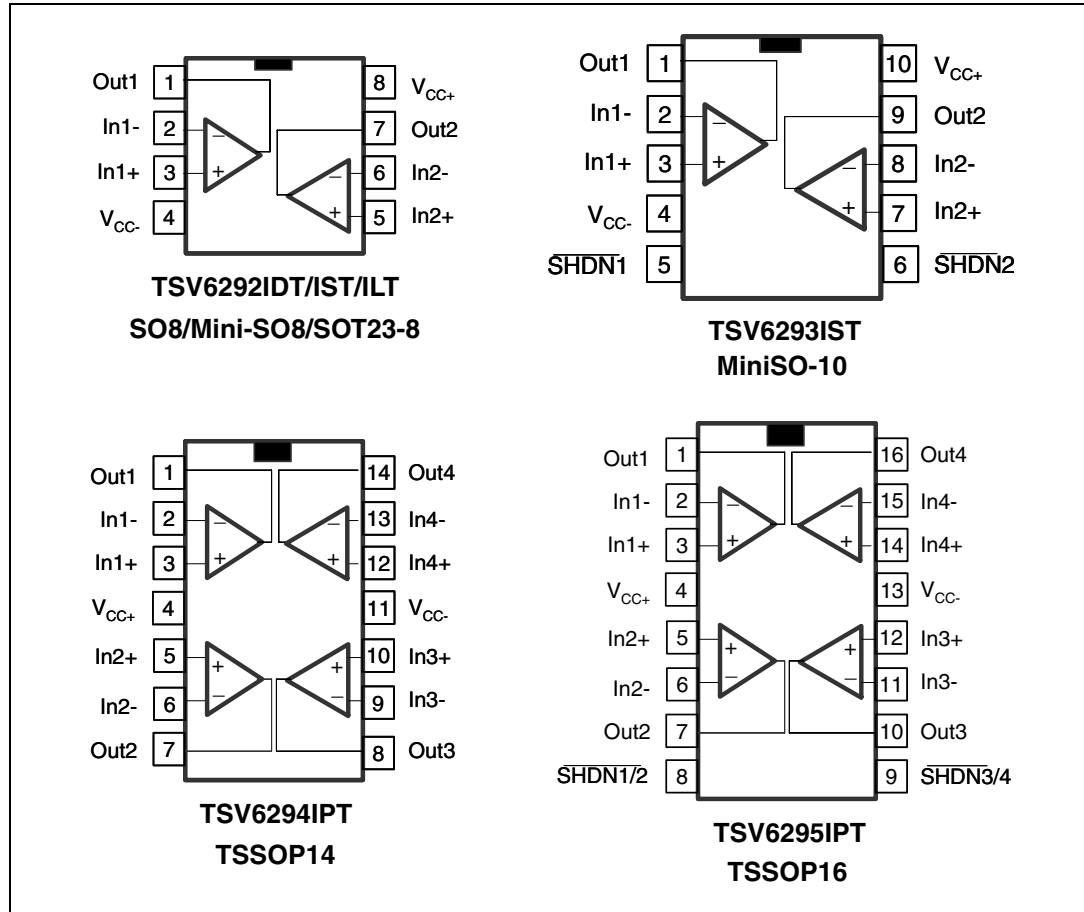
Out1 1
In1- 2
In1+ 3
$V_{CC-}$ 4
8 $V_{CC+}$
7 Out2
6 In2-
5 In2+

TSV6292IDT/IST/ILT
SO8/Mini-SO8/SOT23-8

Out1 1
In1- 2
In1+ 3
$V_{CC-}$ 4
$\overline{SHDN1}$ 5
10 $V_{CC+}$
9 Out2
8 In2-
7 In2+
6 $\overline{SHDN2}$

TSV6293IST
MiniSO-10

Out1 1
In1- 2
In1+ 3
$V_{CC+}$ 4
In2+ 5
In2- 6
Out2 7
14 Out4
13 In4-
12 In4+
11 $V_{CC-}$
10 In3+
9 In3-
8 Out3

TSV6294IPT
TSSOP14

Out1 1
In1- 2
In1+ 3
$V_{CC+}$ 4
In2+ 5
In2- 6
Out2 7
$\overline{SHDN1/2}$ 8
16 Out4
15 In4-
14 In4+
13 $V_{CC-}$
12 In3+
11 In3-
10 Out3
9 $\overline{SHDN3/4}$

TSV6295IPT
TSSOP16